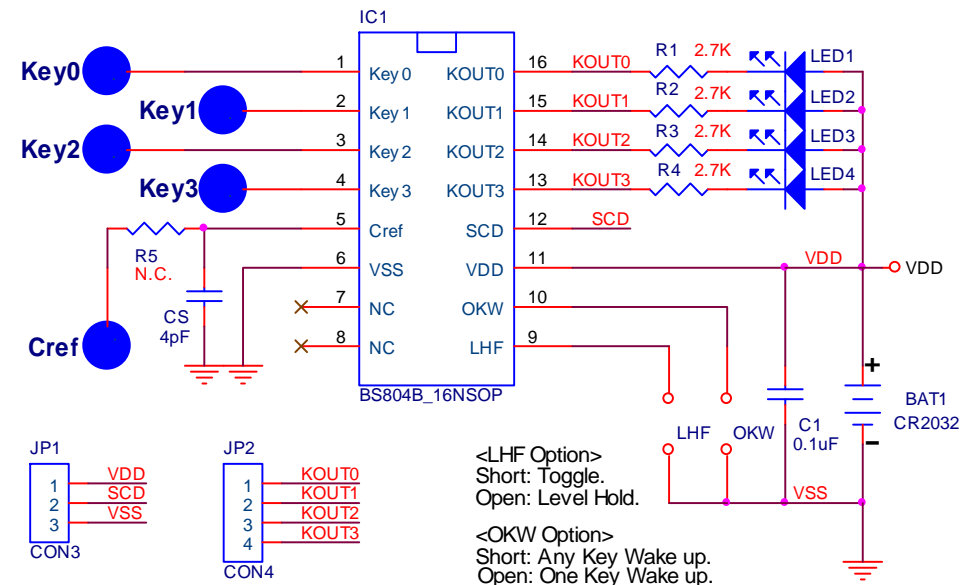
IC1

Key0
Key1
Key2
Key3
Cref

1 Key 0
2 Key 1
3 Key 2
4 Key 3
5 Cref
6 VSS
7 NC
8 NC

16 KOUT0
15 KOUT1
14 KOUT2
13 KOUT3
12 SCD
11 VDD
10 OKW
9 LHF

BS804B_16NSOP

KOUT0 R1 2.7K LED1
KOUT1 R2 2.7K LED2
KOUT2 R3 2.7K LED3
KOUT3 R4 2.7K LED4

SCD

VDD
VDD

R5
N.C.

CS
4pF

LHF OKW

C1
0.1uF

BAT1
CR2032
+
-

VSS

JP1
1 VDD
2 SCD
3 VSS
CON3

JP2
1 KOUT0
2 KOUT1
3 KOUT2
4 KOUT3
CON4

<LHF Option>
Short: Toggle.
Open: Level Hold.

<OKW Option>
Short: Any Key Wake up.
Open: One Key Wake up.